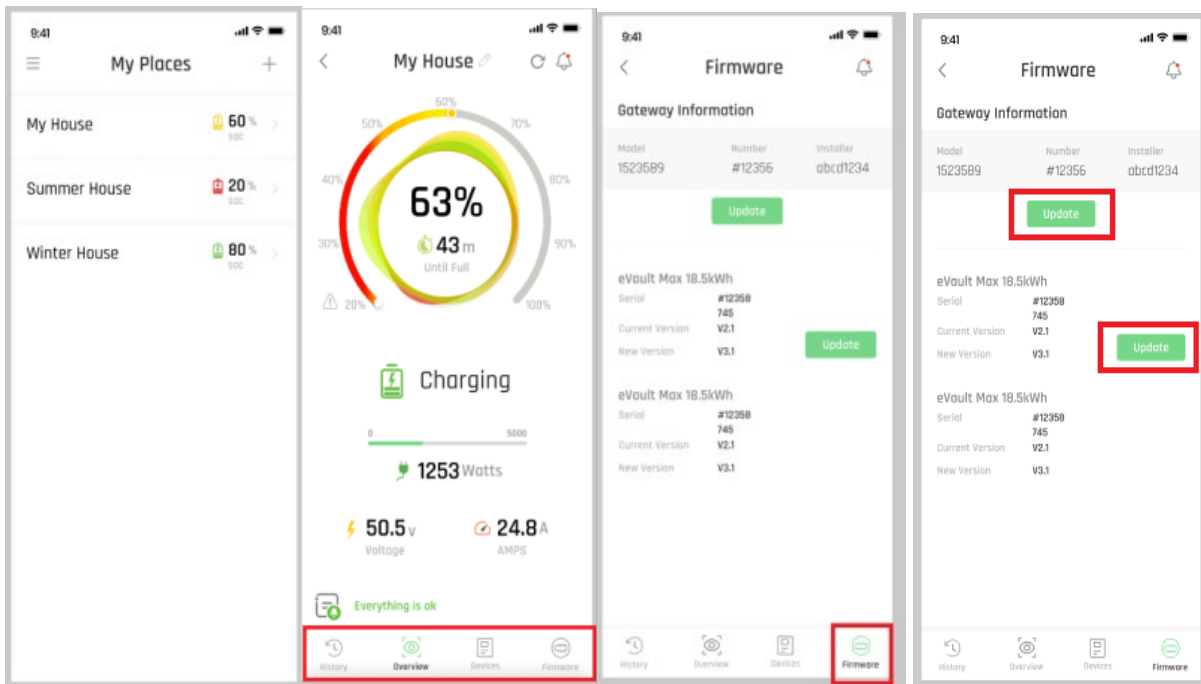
9:41

My Places

My House 60 % SOC

Summer House 20 % SOC

Winter House 80 % SOC

9:41

My House

60%
50%
70%
40%
80%
30%
90%
20%
100%

63%

43 m
Until Full

Charging

0
5000

1253 Watts

50.5 V
Voltage

24.8 A
AMPS

Everything is ok

History
Overview
Devices
Firmware

9:41

Firmware

Gateway Information

| Model | Number | Installer |
|---|---|---|
| 1523589 | #12356 | abcd1234 |

Update

eVault Max 18.5kWh
Serial #12358 745
Current Version V2.1
New Version V3.1
Update

eVault Max 18.5kWh
Serial #12358 745
Current Version V2.1
New Version V3.1

History
Overview
Devices
Firmware

9:41

Firmware

Gateway Information

| Model | Number | Installer |
|---|---|---|
| 1523589 | #12356 | abcd1234 |

Update

eVault Max 18.5kWh
Serial #12358 745
Current Version V2.1
New Version V3.1
Update

eVault Max 18.5kWh
Serial #12358 745
Current Version V2.1
New Version V3.1

History
Overview
Devices
Firmware